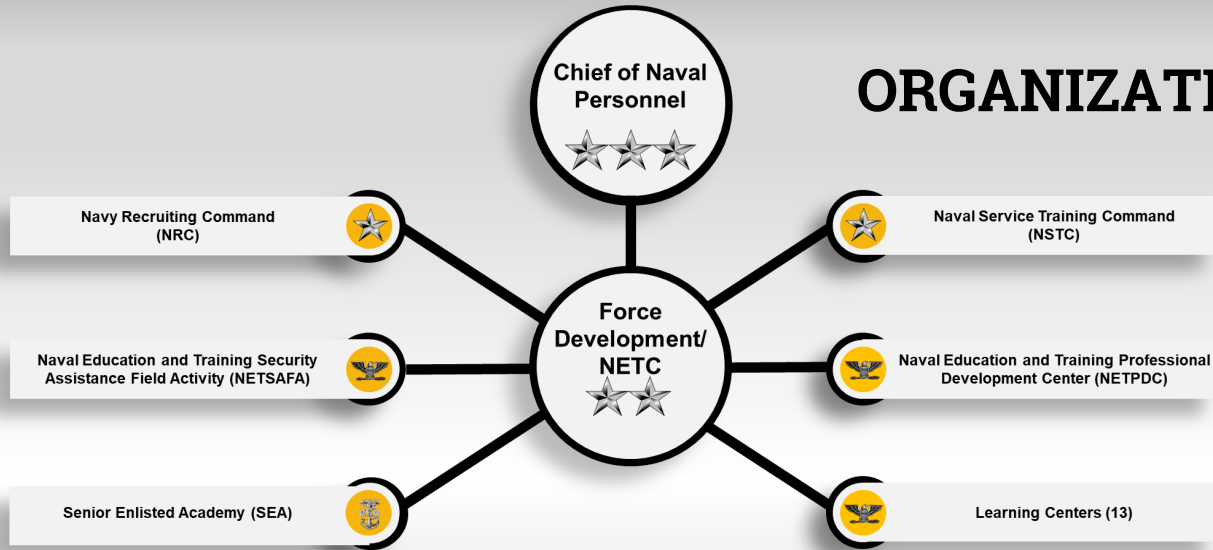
ORGANIZATI

Chief of Naval Personnel

Navy Recruiting Command (NRC)

Naval Service Training Command (NSTC)

Force Development/ NETC

Naval Education and Training Security Assistance Field Activity (NETSAFA)

Naval Education and Training Professional Development Center (NETPDC)

Senior Enlisted Academy (SEA)

Learning Centers (13)